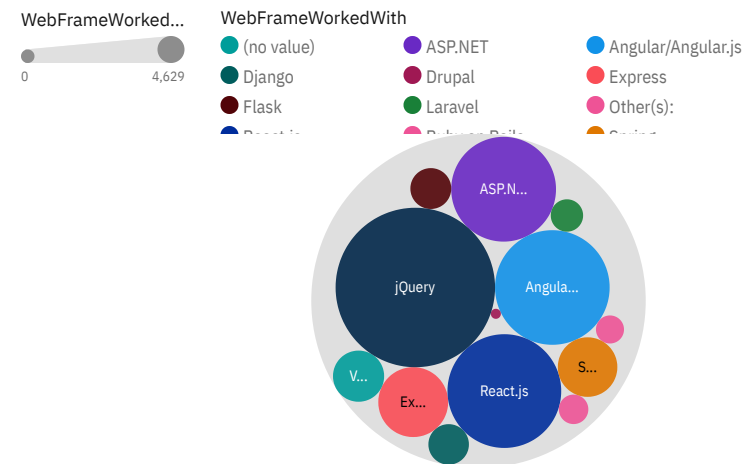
WebFrameWorked...

0

4,629

WebFrameWorkedWith

(no value)

ASP.NET

Angular/Angular.js

Django

Drupal

Express

Flask

Laravel

Other(s):

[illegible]

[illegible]

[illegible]

ASP.N...

jQuery

Angula...

S...

V...

Ex...

React.js